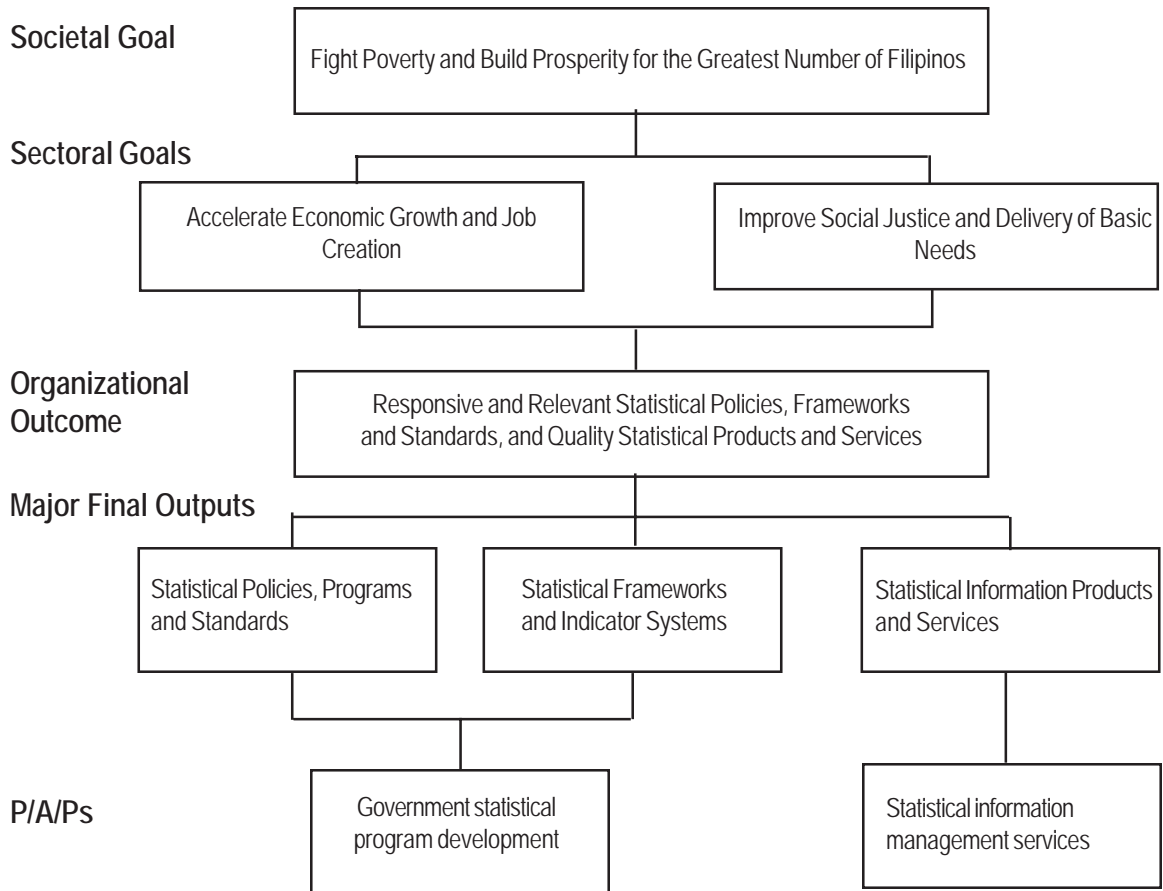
Societal Goal

Fight Poverty and Build Prosperity for the Greatest Number of Filipinos

Sectoral Goals

Accelerate Economic Growth and Job Creation

Improve Social Justice and Delivery of Basic Needs

Organizational Outcome

Responsive and Relevant Statistical Policies, Frameworks and Standards, and Quality Statistical Products and Services

Major Final Outputs

Statistical Policies, Programs and Standards

Statistical Frameworks and Indicator Systems

Statistical Information Products and Services

P/A/Ps

Government statistical program development

Statistical information management services